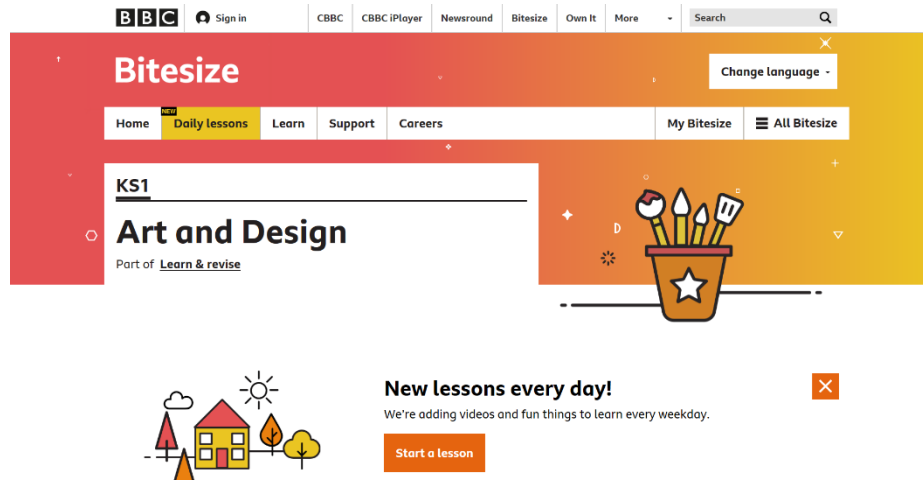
BBC Sign in CBBC CBBC iPlayer Newsround Bitesize Own It More Search

Bitesize

Change language

Home NEW Daily lessons Learn Support Careers My Bitesize All Bitesize

KS1

Art and Design

Part of Learn & revise

New lessons every day!

We're adding videos and fun things to learn every weekday.

Start a lesson